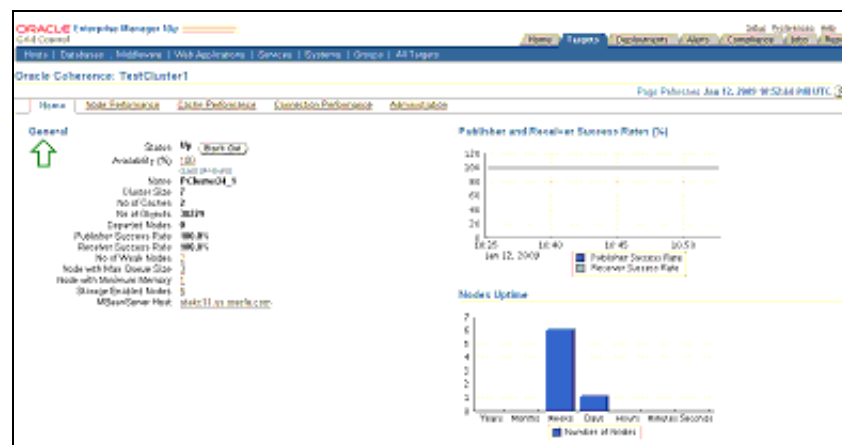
ORACLE Enterprise Manager 10g
Grid Control

Setup Preferences Help

Home Targets Deployments Alerts Compliance Jobs Rep

Hosts | Databases | Middleware | Web Applications | Services | Systems | Groups | All Targets

Oracle Coherence: TestCluster1

Page Refreshed Jan 12, 2009 10:52:44 PM UTC

Home Node Performance Cache Performance Connection Performance Administration

General

Status Up Black Out
Availability (%) 100
(Last 24 hours)
Name PCNeme04_9
Cluster Size 7
No of Caches 2
No of Objects 30379
Departed Nodes 0
Publisher Success Rate 100.0%
Receiver Success Rate 100.0%
No of Weak Nodes 1
Node with Max Queue Size 3
Node with Minimum Memory 1
Storage Enabled Nodes 5
MBeanServer Host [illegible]

Publisher and Receiver Success Rates (%)

120
100
80
60
40
20
0
10:35 10:40 10:45 10:50
Jan 12, 2009
Publisher Success Rate
Receiver Success Rate

Nodes Uptime

7
6
5
4
3
2
1
0
Years Months Weeks Days Hours Minutes Seconds
Number of Nodes